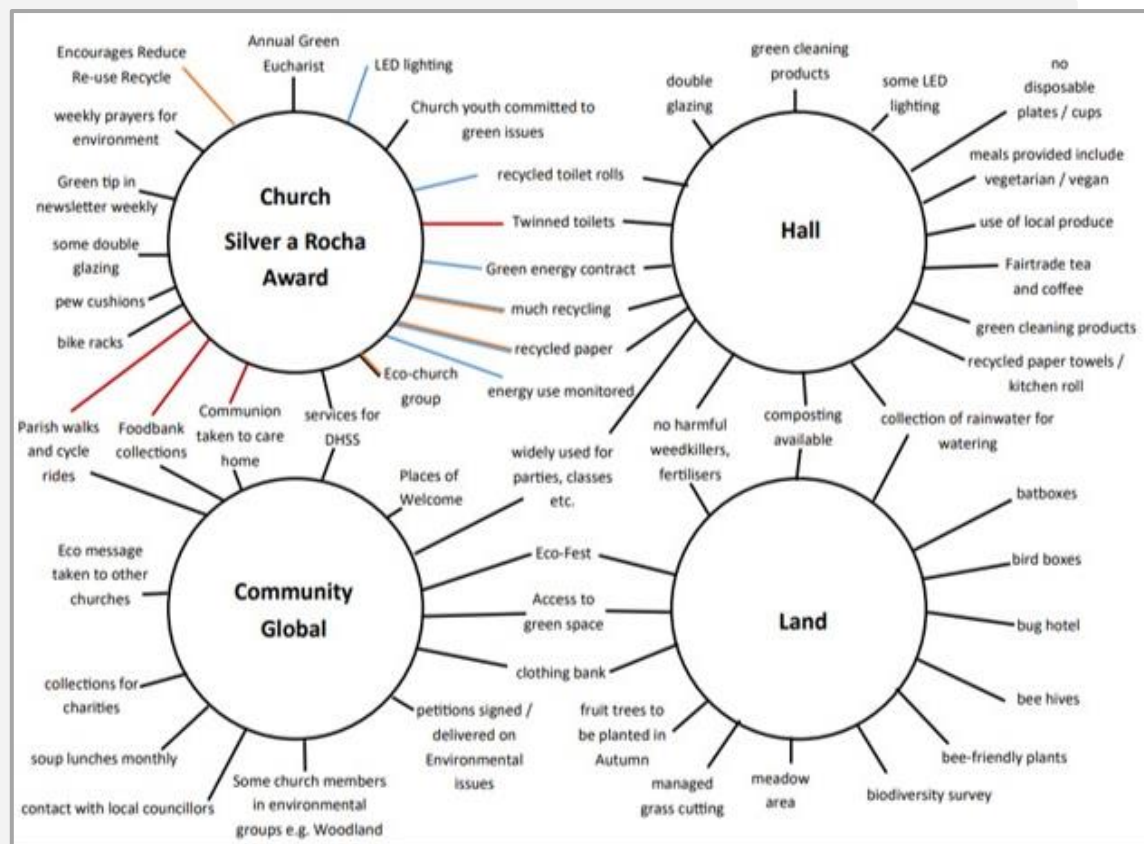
Church
Silver a Rocha
Award

Encourages Reduce Re-use Recycle
Annual Green Eucharist
LED lighting
Church youth committed to green issues
weekly prayers for environment
Green tip in newsletter weekly
recycled toilet rolls
Twinned toilets
some double glazing
Green energy contract
pew cushions
much recycling
bike racks
recycled paper
Eco-church group
energy use monitored
services for DHSS
Communion taken to care home
Foodbank collections
Parish walks and cycle rides

Hall

double glazing
green cleaning products
some LED lighting
no disposable plates / cups
meals provided include vegetarian / vegan
use of local produce
Fairtrade tea and coffee
green cleaning products
recycled paper towels / kitchen roll
collection of rainwater for watering
composting available
no harmful weedkillers, fertilisers
widely used for parties, classes etc.

Community
Global

Places of Welcome
Eco message taken to other churches
Eco-Fest
Access to green space
clothing bank
collections for charities
petitions signed / delivered on Environmental issues
soup lunches monthly
Some church members in environmental groups e.g. Woodland
contact with local councillors

Land

batboxes
bird boxes
bug hotel
bee hives
bee-friendly plants
biodiversity survey
meadow area
managed grass cutting
fruit trees to be planted in Autumn